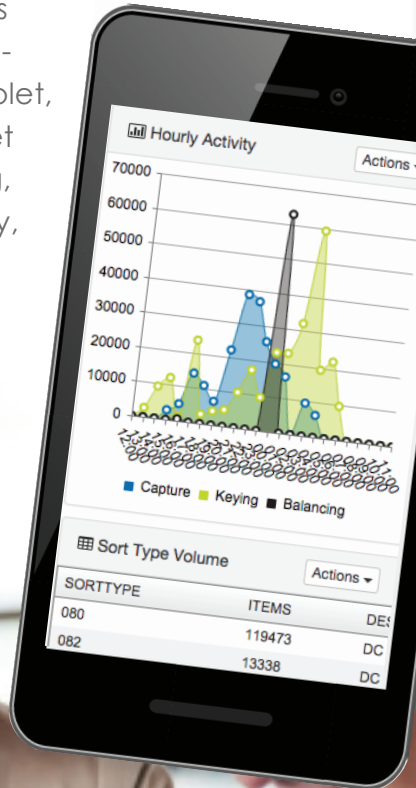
s
-
blet,
et
,
y,

Hourly Activity

Actions

70000
60000
50000
40000
30000
20000
10000
0

Capture Keying Balancing

Sort Type Volume

Actions

| SORTTYPE | ITEMS | DE |
|---|---|---|
| 080 | 119473 | DC |
| 082 | 13338 | DC |